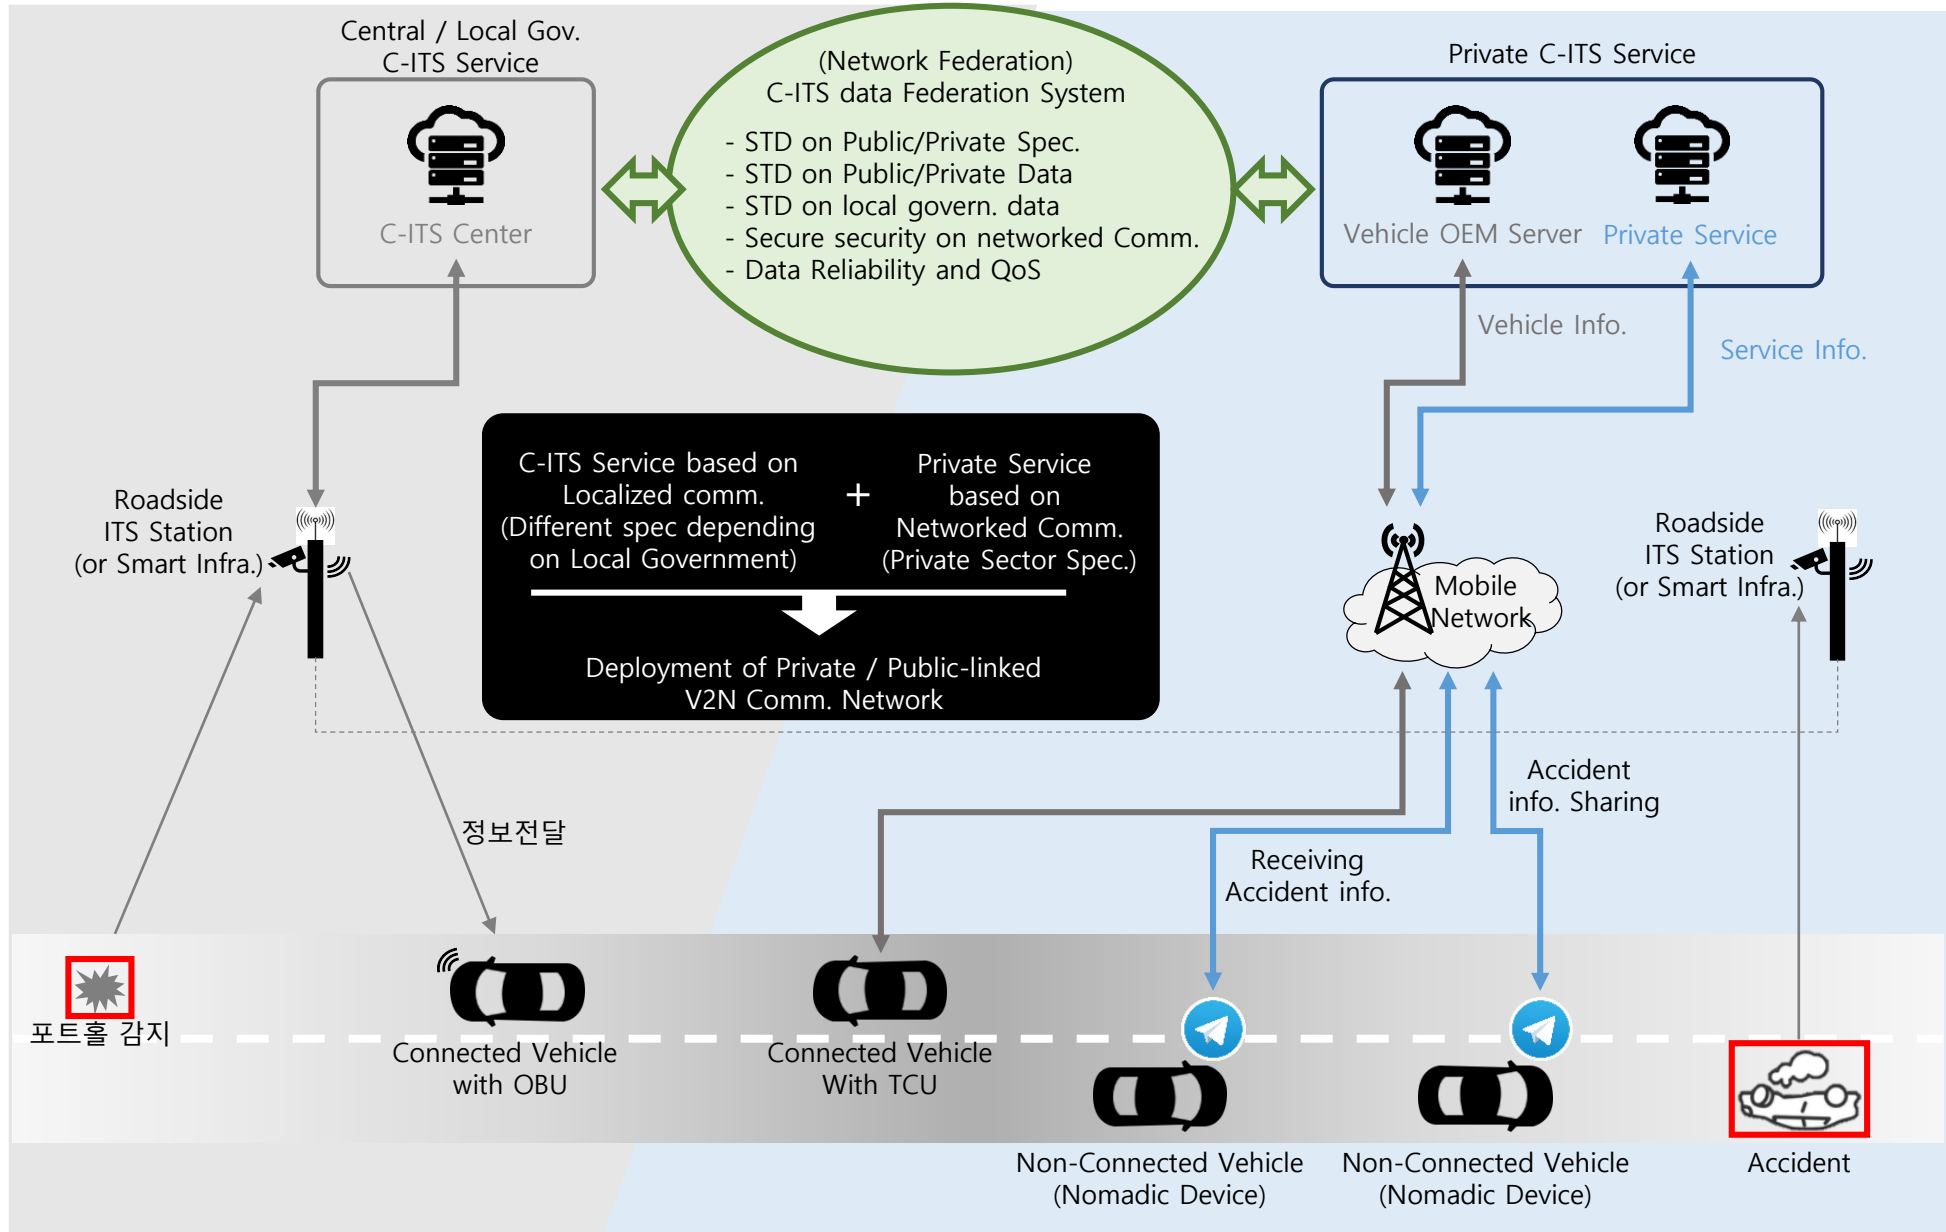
Central / Local Gov. C-ITS Service

C-ITS Center

(Network Federation)
C-ITS data Federation System

- STD on Public/Private Spec.
- STD on Public/Private Data
- STD on local govern. data
- Secure security on networked Comm.
- Data Reliability and QoS

Private C-ITS Service

Vehicle OEM Server

Private Service

Vehicle Info.

Service Info.

Roadside ITS Station (or Smart Infra.)

C-ITS Service based on Localized comm. (Different spec depending on Local Government)

+

Private Service based on Networked Comm. (Private Sector Spec.)

Deployment of Private / Public-linked V2N Comm. Network

Mobile Network

Roadside ITS Station (or Smart Infra.)

Accident info. Sharing

정보전달

Receiving Accident info.

포트홀 감지

Connected Vehicle with OBU

Connected Vehicle With TCU

Non-Connected Vehicle (Nomadic Device)

Non-Connected Vehicle (Nomadic Device)

Accident